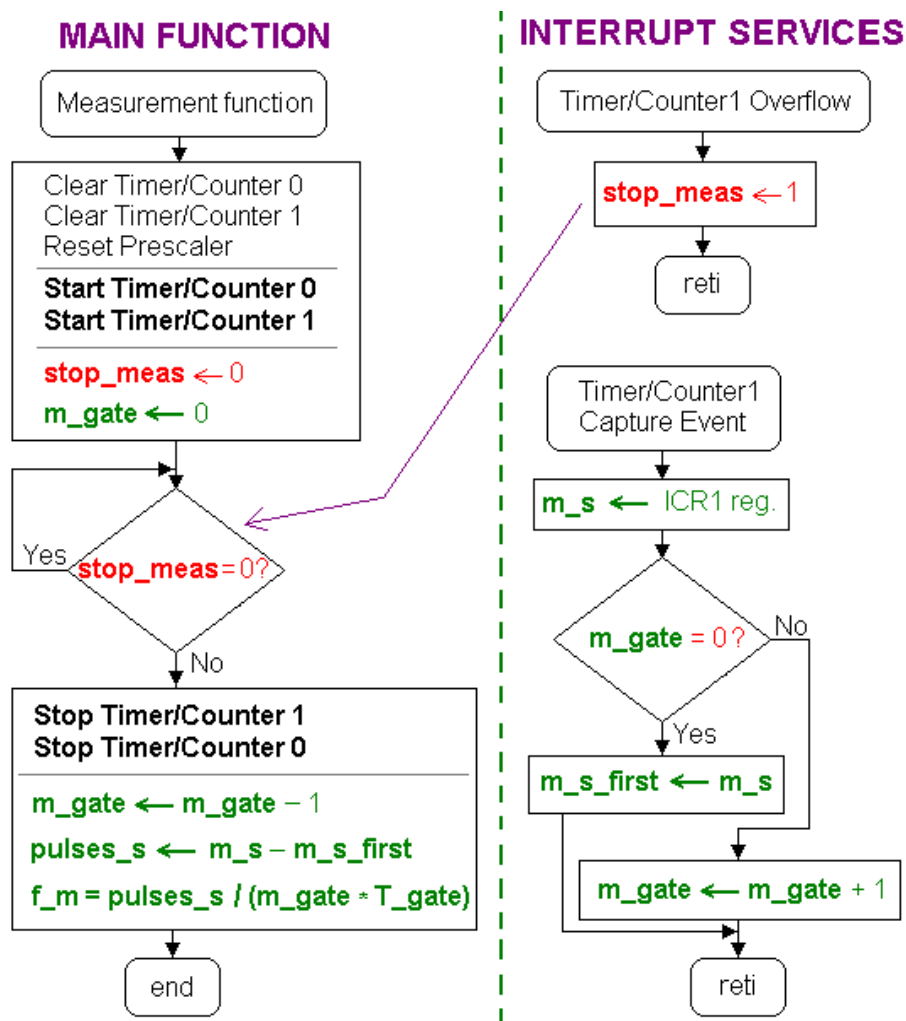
MAIN FUNCTION

Measurement function

Clear Timer/Counter 0
Clear Timer/Counter 1
Reset Prescaler

Start Timer/Counter 0
Start Timer/Counter 1

stop_meas $\leftarrow$ 0
m_gate $\leftarrow$ 0

Yes

stop_meas = 0?

No

Stop Timer/Counter 1
Stop Timer/Counter 0

m_gate $\leftarrow$ m_gate − 1
pulses_s $\leftarrow$ m_s − m_s_first
f_m = pulses_s / (m_gate * T_gate)

end

INTERRUPT SERVICES

Timer/Counter1 Overflow

stop_meas $\leftarrow$ 1

reti

Timer/Counter1
Capture Event

m_s $\leftarrow$ ICR1 reg.

m_gate = 0 ?

No

Yes

m_s_first $\leftarrow$ m_s

m_gate $\leftarrow$ m_gate + 1

reti